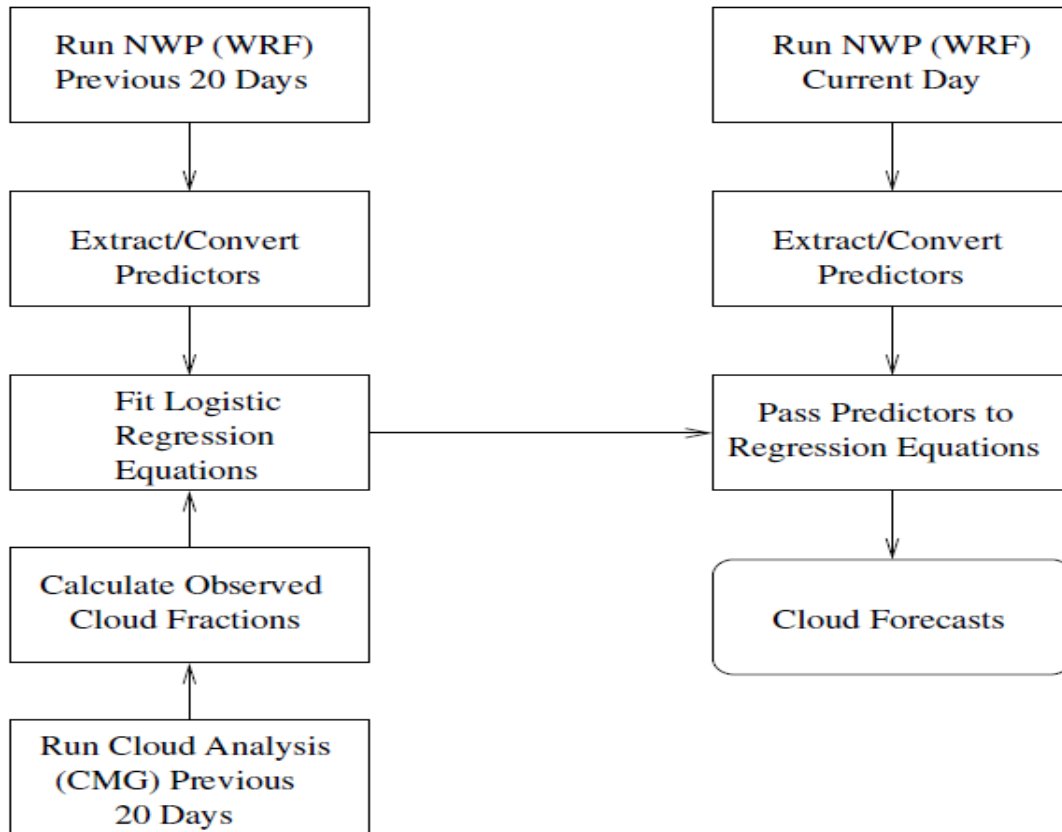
Run NWP (WRF)
Previous 20 Days

Extract/Convert
Predictors

Fit Logistic
Regression
Equations

Calculate Observed
Cloud Fractions

Run Cloud Analysis
(CMG) Previous
20 Days

Run NWP (WRF)
Current Day

Extract/Convert
Predictors

Pass Predictors to
Regression Equations

Cloud Forecasts